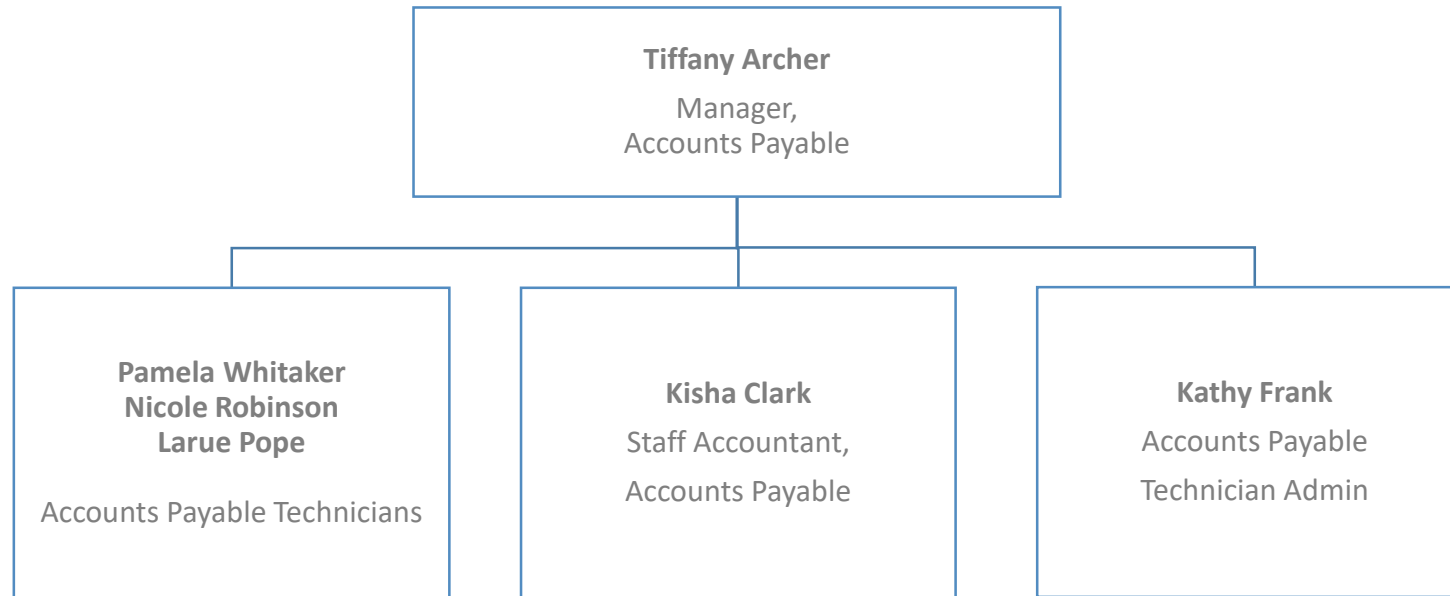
Tiffany Archer
Manager,
Accounts Payable

Pamela Whitaker
Nicole Robinson
Larue Pope

Accounts Payable Technicians

Kisha Clark
Staff Accountant,
Accounts Payable

Kathy Frank
Accounts Payable
Technician Admin